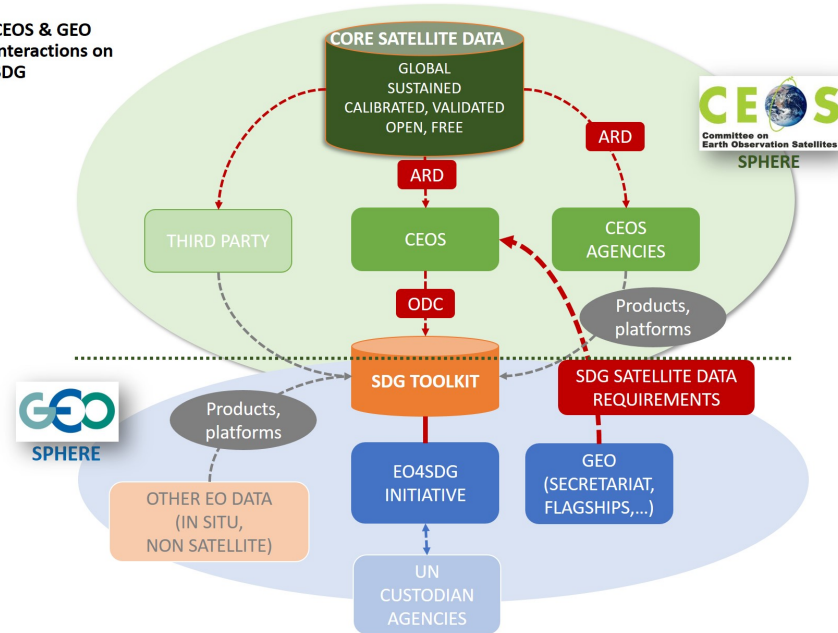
CEOS & GEO
nteractions on
DG

CORE SATELLITE DATA
GLOBAL
SUSTAINED
CALIBRATED, VALIDATED
OPEN, FREE

CEOS
Committee on Earth Observation Satellites
SPHERE

ARD

ARD

THIRD PARTY

CEOS

CEOS AGENCIES

ODC

Products, platforms

SDG TOOLKIT

SDG SATELLITE DATA REQUIREMENTS

GEO
SPHERE

Products, platforms

EO4SDG INITIATIVE

GEO (SECRETARIAT, FLAGSHIPS,...)

OTHER EO DATA (IN SITU, NON SATELLITE)

UN CUSTODIAN AGENCIES